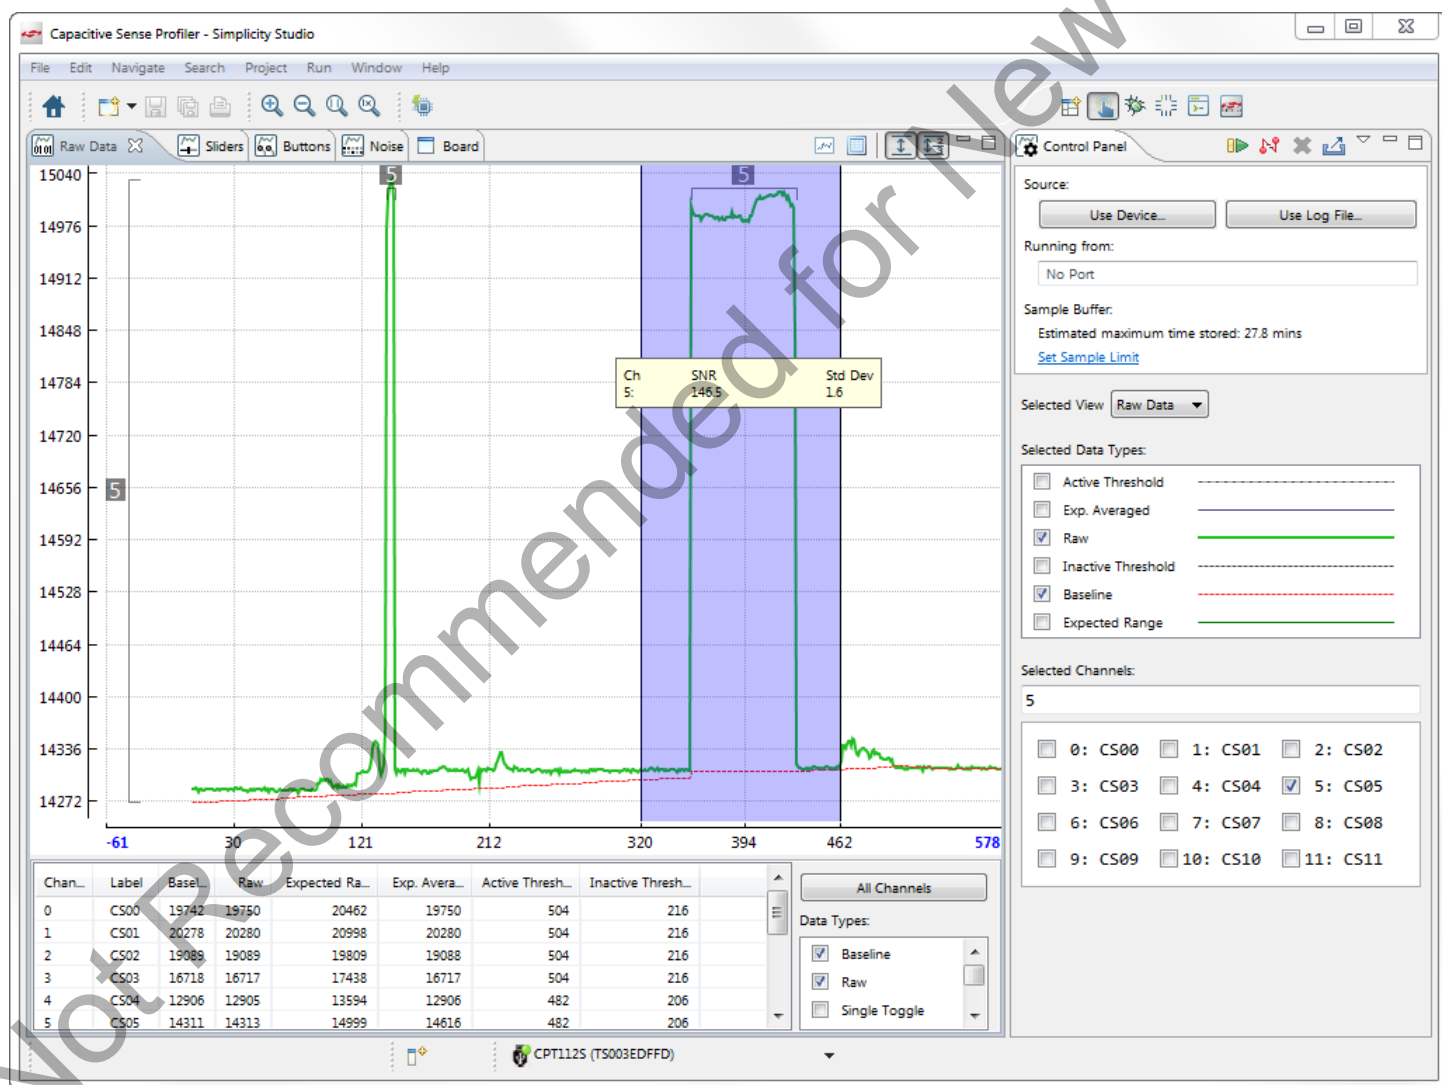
Capacitive Sense Profiler - Simplicity Studio

File Edit Navigate Search Project Run Window Help

Raw Data | Sliders | Buttons | Noise | Board

Control Panel

15040
14976
14912
14848
14784
14720
14656
14592
14528
14464
14400
14336
14272

5
5
5

-61 30 121 212 320 394 462 578

| Ch | SNR | Std Dev |
|---|---|---|
| 5: | 146.5 | 1.6 |

Source:
Use Device...
Use Log File...
Running from:
No Port
Sample Buffer:
Estimated maximum time stored: 27.8 mins
Set Sample Limit

Selected View Raw Data

Selected Data Types:
Active Threshold
Exp. Averaged
Raw
Inactive Threshold
Baseline
Expected Range

Selected Channels:
5

0: CS00 1: CS01 2: CS02
3: CS03 4: CS04 5: CS05
6: CS06 7: CS07 8: CS08
9: CS09 10: CS10 11: CS11

| Chan... | Label | Basel... | Raw | Expected Ra... | Exp. Avera... | Active Thresh... | Inactive Thresh... |
|---|---|---|---|---|---|---|---|
| 0 | CS00 | 19742 | 19750 | 20462 | 19750 | 504 | 216 |
| 1 | CS01 | 20278 | 20280 | 20998 | 20280 | 504 | 216 |
| 2 | CS02 | 19089 | 19089 | 19809 | 19088 | 504 | 216 |
| 3 | CS03 | 16718 | 16717 | 17438 | 16717 | 504 | 216 |
| 4 | CS04 | 12906 | 12905 | 13594 | 12906 | 482 | 206 |
| 5 | CS05 | 14311 | 14313 | 14999 | 14616 | 482 | 206 |

All Channels
Data Types:
Baseline
Raw
Single Toggle

CPT112S (TS003EDFFD)

Not Recommended for New